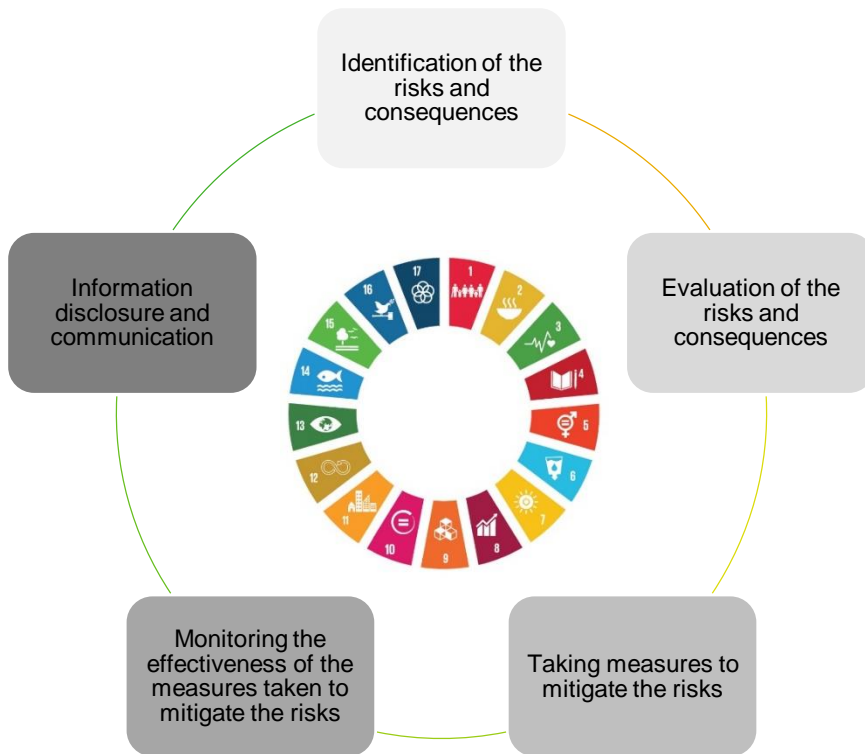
Identification of the risks and consequences

Evaluation of the risks and consequences

Taking measures to mitigate the risks

Monitoring the effectiveness of the measures taken to mitigate the risks

Information disclosure and communication

17

1

2

3

4

5

6

7

8

9

10

11

12

13

14

15

16